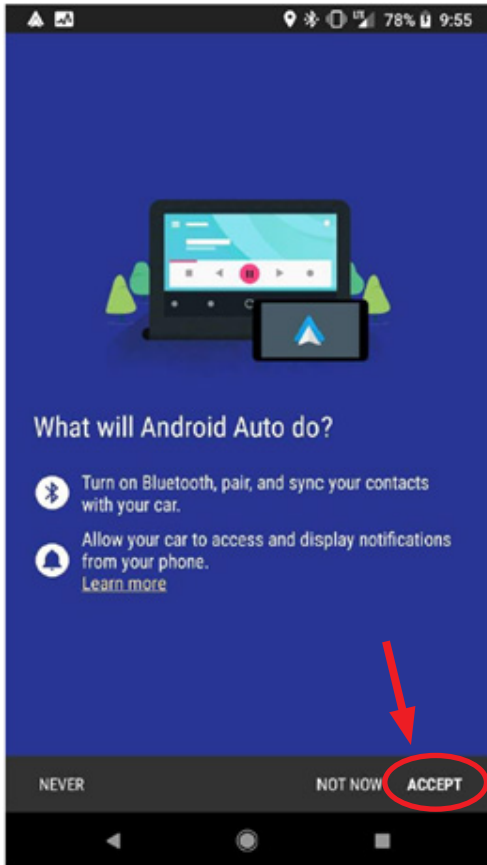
78% 9:55

What will Android Auto do?

Turn on Bluetooth, pair, and sync your contacts with your car.

Allow your car to access and display notifications from your phone.
Learn more

NEVER

NOT NOW

ACCEPT